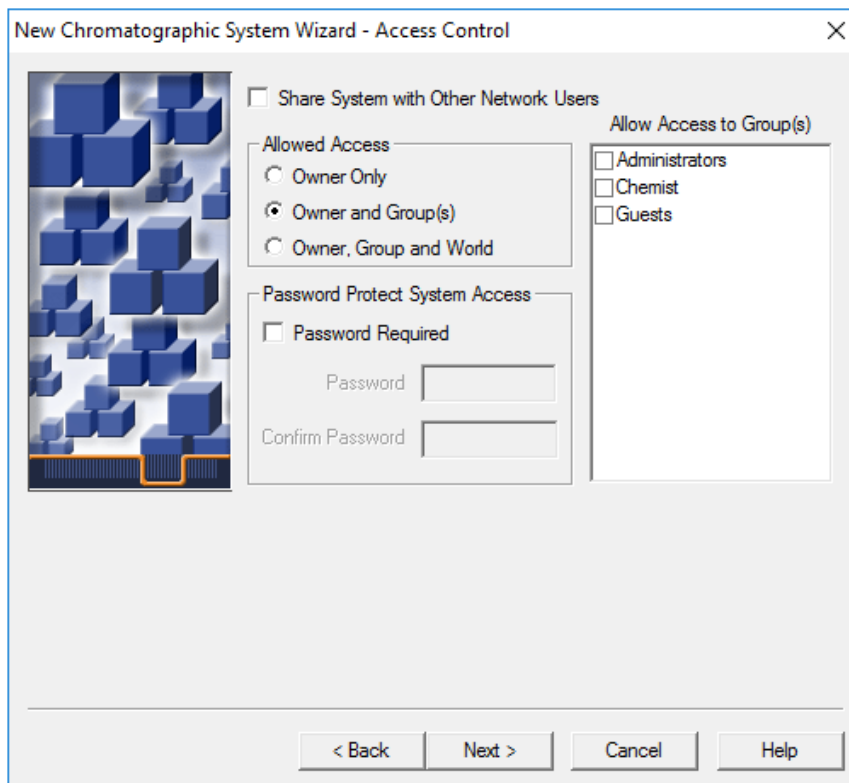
New Chromatographic System Wizard - Access Control

Share System with Other Network Users

Allowed Access
Owner Only
Owner and Group(s)
Owner, Group and World

Password Protect System Access
Password Required
Password
Confirm Password

Allow Access to Group(s)
Administrators
Chemist
Guests

< Back
Next >
Cancel
Help